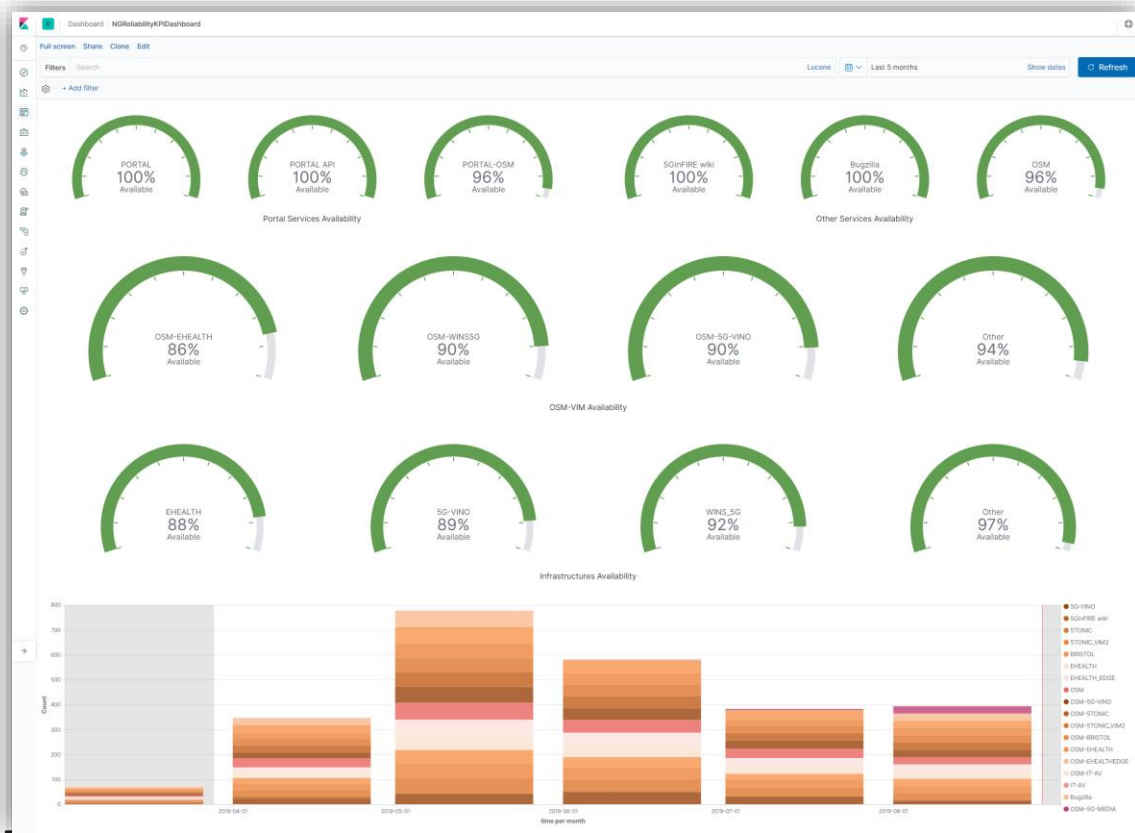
Dashboard / NGReliabilityKPIDashboard

Full screen Share Clone Edit

Filters Search

Lucene

Last 5 months

Show dates

Refresh

+ Add filter

PORTAL
100%
Available

PORTAL API
100%
Available

PORTAL-OSM
96%
Available

Portal Services Availability

5GinFIRE wiki
100%
Available

Bugzilla
100%
Available

OSM
96%
Available

Other Services Availability

OSM-EHEALTH
86%
Available

OSM-WINS5G
90%
Available

OSM-5G-VINO
90%
Available

Other
94%
Available

OSM-VIM Availability

EHEALTH
88%
Available

5G-VINO
89%
Available

WINS_5G
92%
Available

Other
97%
Available

Infrastructures Availability

800
700
600
500
400
300
200
100
0

Count

2019-04-01
2019-05-01
2019-06-01
2019-07-01
2019-08-01

time per month

5G-VINO
5GinFIRE wiki
STONIC
STONIC_VIM2
BRISTOL
EHEALTH
EHEALTH_EDGE
OSM
OSM-5G-VINO
OSM-STONIC
OSM-STONIC_VIM2
OSM-BRISTOL
OSM-EHEALTH
OSM-EHEALTHEDGE
OSM-IT-AV
IT-AV
Bugzilla
OSM-5G-MEDIA